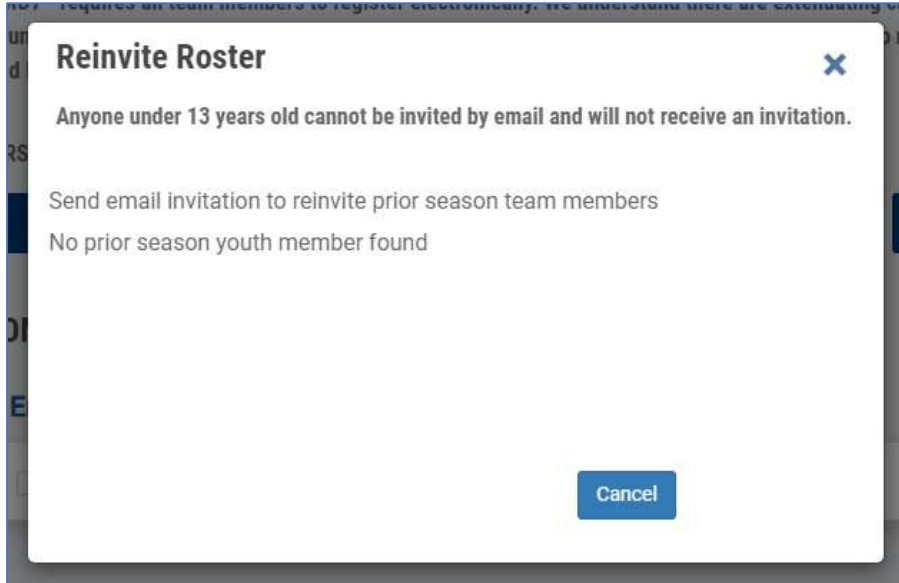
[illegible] requires all team members to register electronically. We understand there are extenuating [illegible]

Reinvite Roster

×

Anyone under 13 years old cannot be invited by email and will not receive an invitation.

Send email invitation to reinvite prior season team members

No prior season youth member found

Cancel